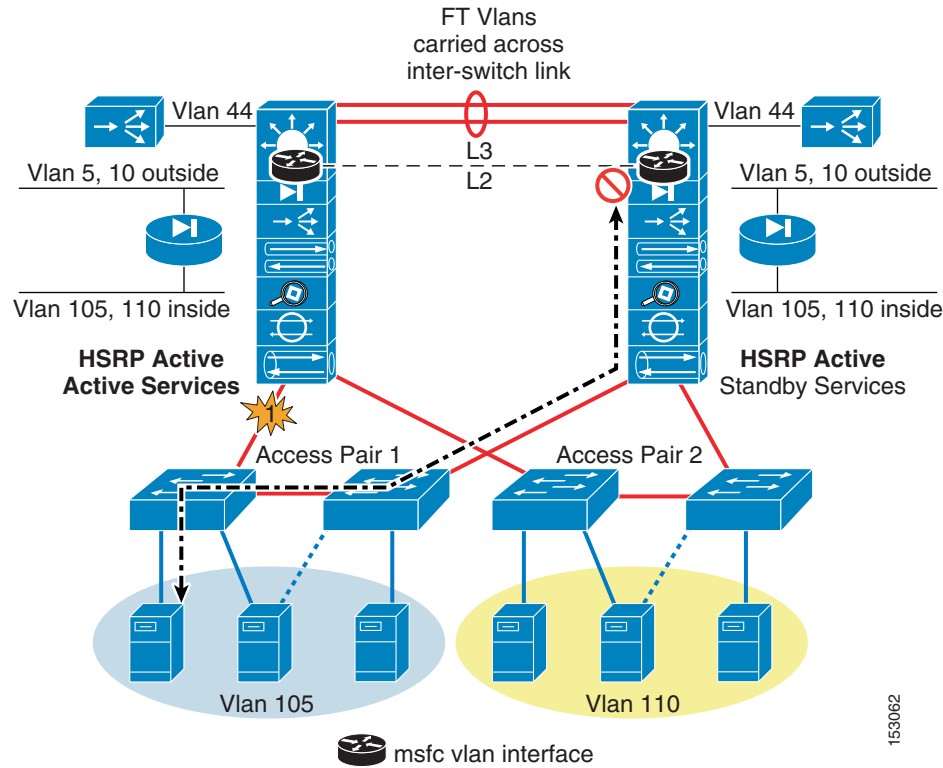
FT Vlans carried across inter-switch link

Vlan 44
Vlan 44
L3
L2
Vlan 5, 10 outside
Vlan 5, 10 outside
Vlan 105, 110 inside
Vlan 105, 110 inside

HSRP Active
Active Services
HSRP Active
Standby Services

1

Access Pair 1
Access Pair 2

Vlan 105
Vlan 110

153062

msfc vlan interface